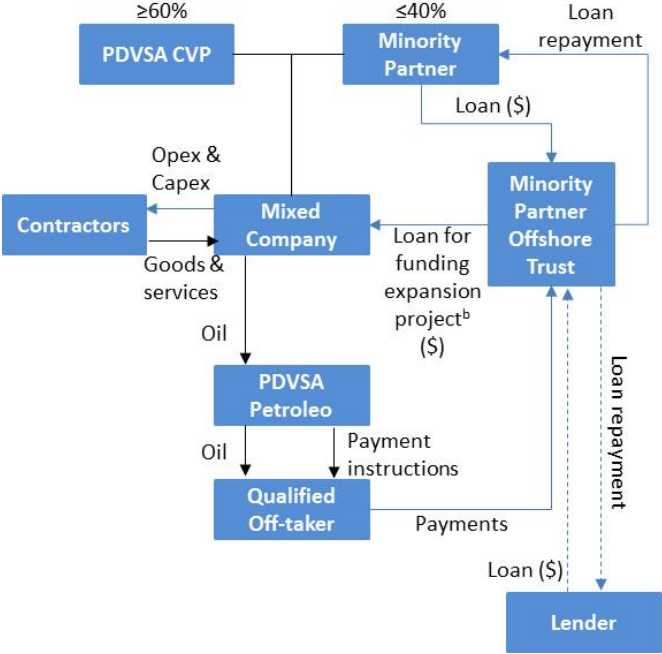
≥60%

PDVSA CVP

≤40%

Minority Partner

Loan repayment

Loan ($)

Opex & Capex

Contractors

Mixed Company

Goods & services

Minority Partner Offshore Trust

Loan for funding expansion project$^b$ ($)

Oil

PDVSA Petroleo

Oil

Payment instructions

Qualified Off-taker

Payments

Loan repayment

Loan ($)

Lender